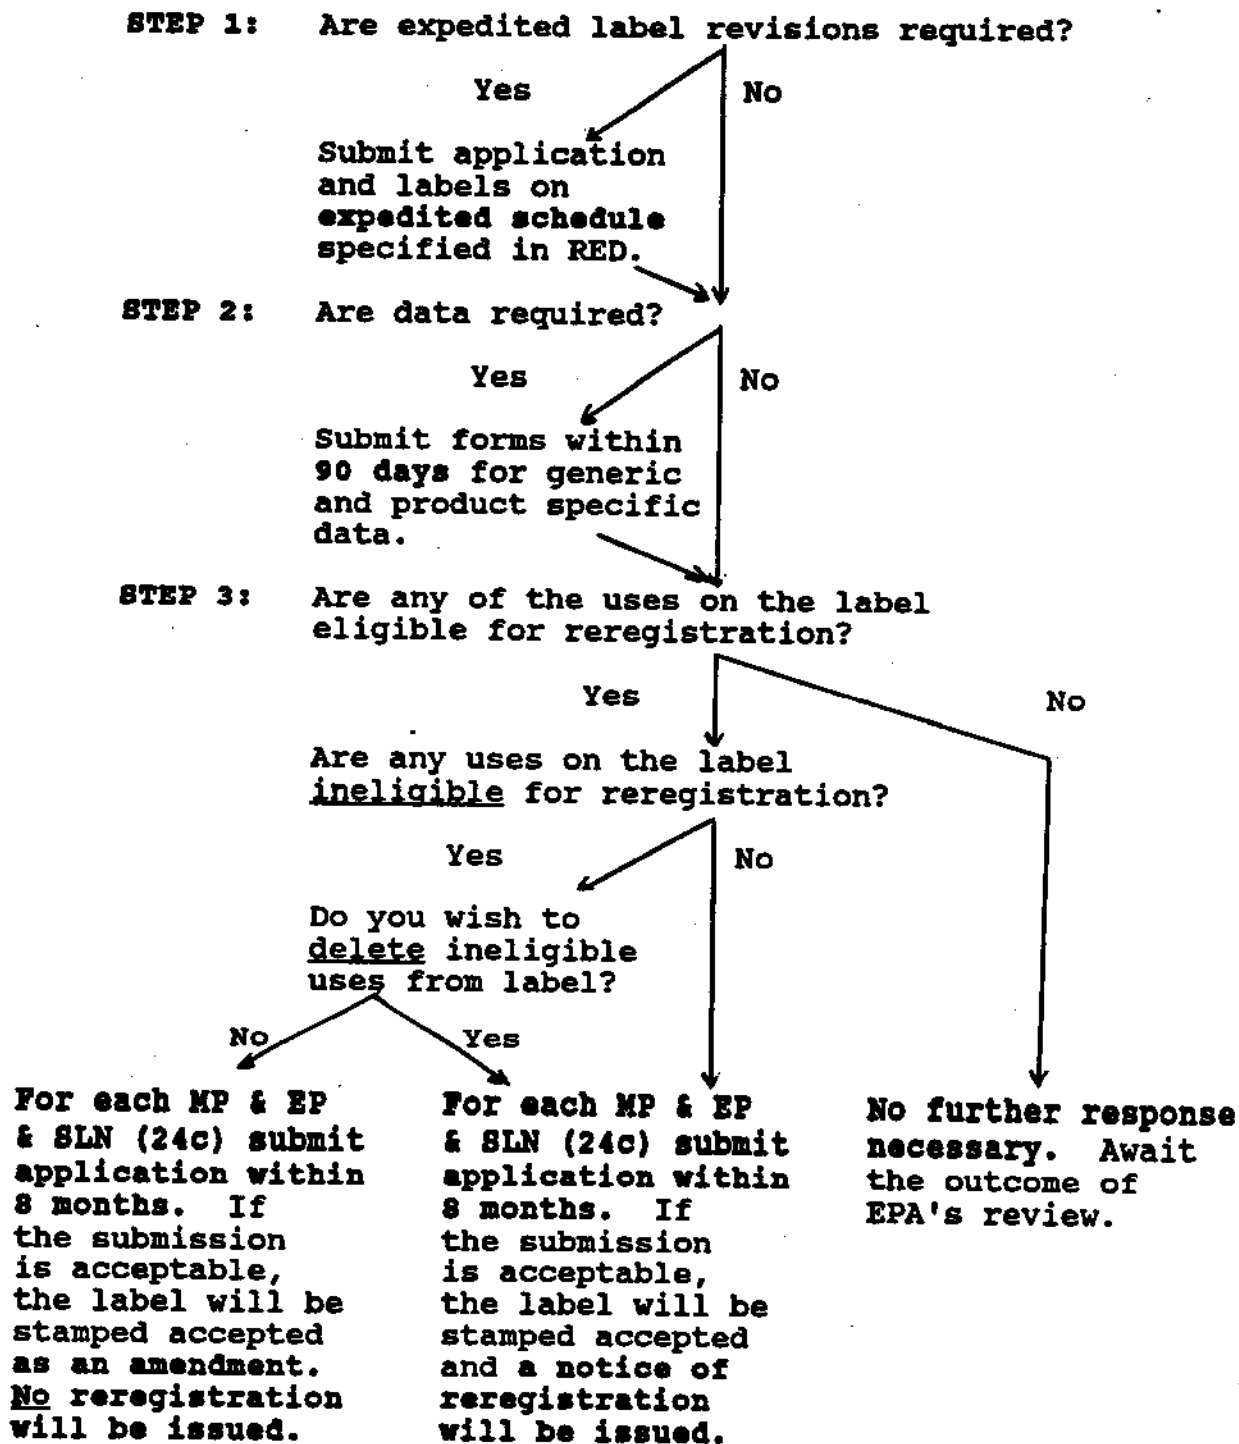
STEP 1: Are expedited label revisions required?

Yes

No

Submit application and labels on expedited schedule specified in RED.

STEP 2: Are data required?

Yes

No

Submit forms within 90 days for generic and product specific data.

STEP 3: Are any of the uses on the label eligible for reregistration?

Yes

No

Are any uses on the label ineligible for reregistration?

Yes

No

Do you wish to delete ineligible uses from label?

No

Yes

For each MP & EP & SLN (24c) submit application within 8 months. If the submission is acceptable, the label will be stamped accepted as an amendment. No reregistration will be issued.

For each MP & EP & SLN (24c) submit application within 8 months. If the submission is acceptable, the label will be stamped accepted and a notice of reregistration will be issued.

No further response necessary. Await the outcome of EPA's review.